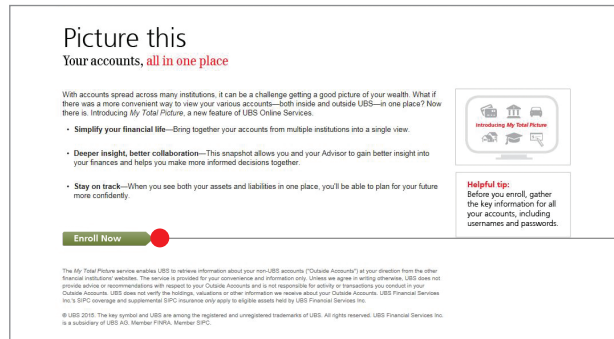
Picture this

Your accounts, all in one place

With accounts spread across many institutions, it can be a challenge getting a good picture of your wealth. What if there was a more convenient way to view your various accounts—both inside and outside UBS—in one place? Now there is. Introducing *My Total Picture*, a new feature of UBS Online Services.

- **Simplify your financial life**—Bring together your accounts from multiple institutions into a single view.
- **Deeper insight, better collaboration**—This snapshot allows you and your Advisor to gain better insight into your finances and helps you make more informed decisions together.
- **Stay on track**—When you see both your assets and liabilities in one place, you'll be able to plan for your future more confidently.

Introducing *My Total Picture*

**Helpful tip:**
Before you enroll, gather the key information for all your accounts, including usernames and passwords.

Enroll Now

The *My Total Picture* service enables UBS to retrieve information about your non-UBS accounts ("Outside Accounts") at your direction from the other financial institutions' websites. The service is provided for your convenience and information only. Unless we agree in writing otherwise, UBS does not provide advice or recommendations with respect to your Outside Accounts and is not responsible for activity or transactions you conduct in your Outside Accounts. UBS does not verify the holdings, valuations or other information we receive about your Outside Accounts. UBS Financial Services Inc.'s SIPC coverage and supplemental SIPC insurance only apply to eligible assets held by UBS Financial Services Inc.

© UBS 2015. The key symbol and UBS are among the registered and unregistered trademarks of UBS. All rights reserved. UBS Financial Services Inc. is a subsidiary of UBS AG. Member FINRA. Member SIPC.